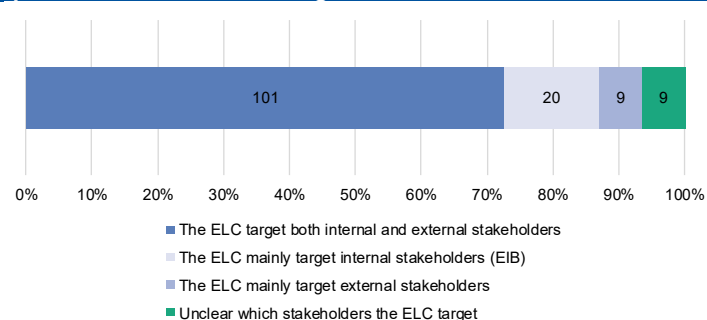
101
20
9
9

0%
10%
20%
30%
40%
50%
60%
70%
80%
90%
100%

The ELC target both internal and external stakeholders
The ELC mainly target internal stakeholders (EIB)
The ELC mainly target external stakeholders
Unclear which stakeholders the ELC target